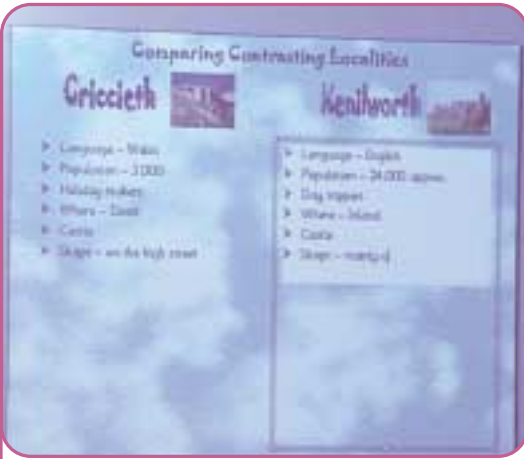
Comparing Contrasting Localities

Criccieth

Kenilworth

Language – Welsh
Population – 2,000
Holiday makers
Where – Coast
Castle
Shops – on the high street

Language – English
Population – 24,000 approx.
Day trippers
Where – Inland
Castle
Shops – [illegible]